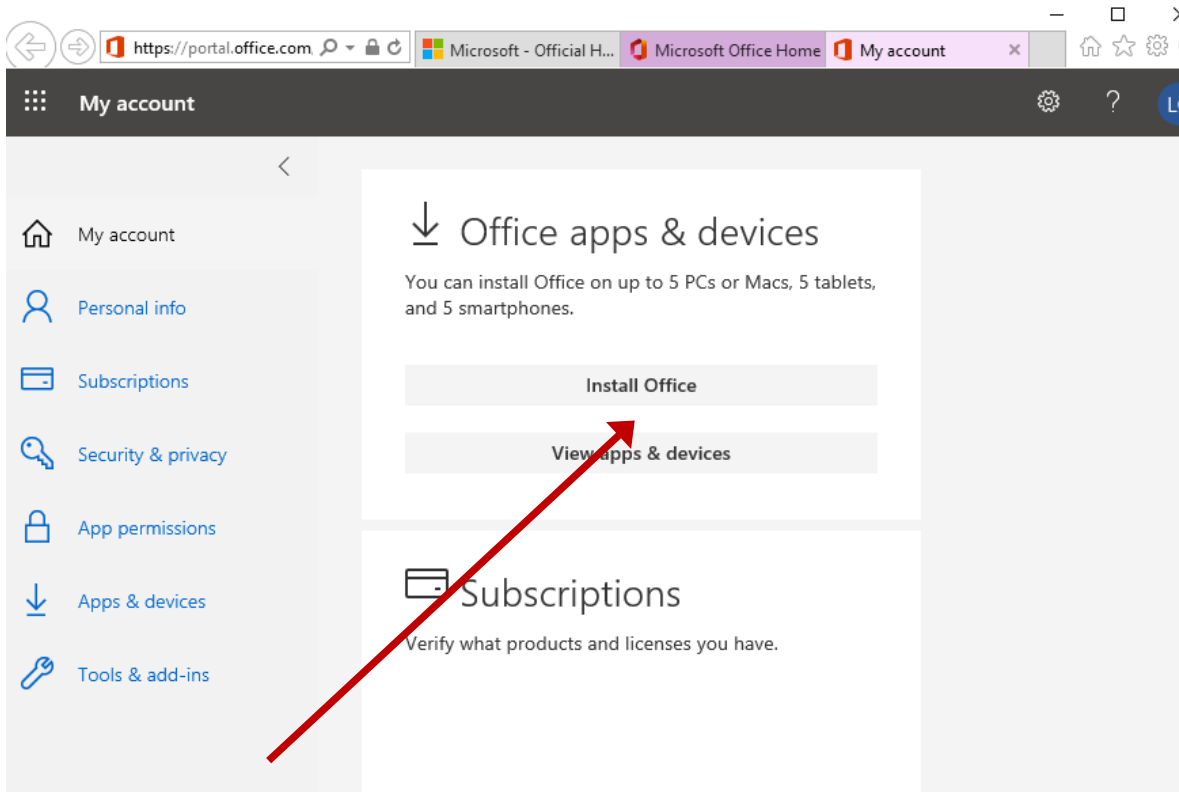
https://portal.office.com

Microsoft - Official H...

Microsoft Office Home

My account

My account

My account

Personal info

Subscriptions

Security & privacy

App permissions

Apps & devices

Tools & add-ins

Office apps & devices

You can install Office on up to 5 PCs or Macs, 5 tablets, and 5 smartphones.

Install Office

View apps & devices

Subscriptions

Verify what products and licenses you have.